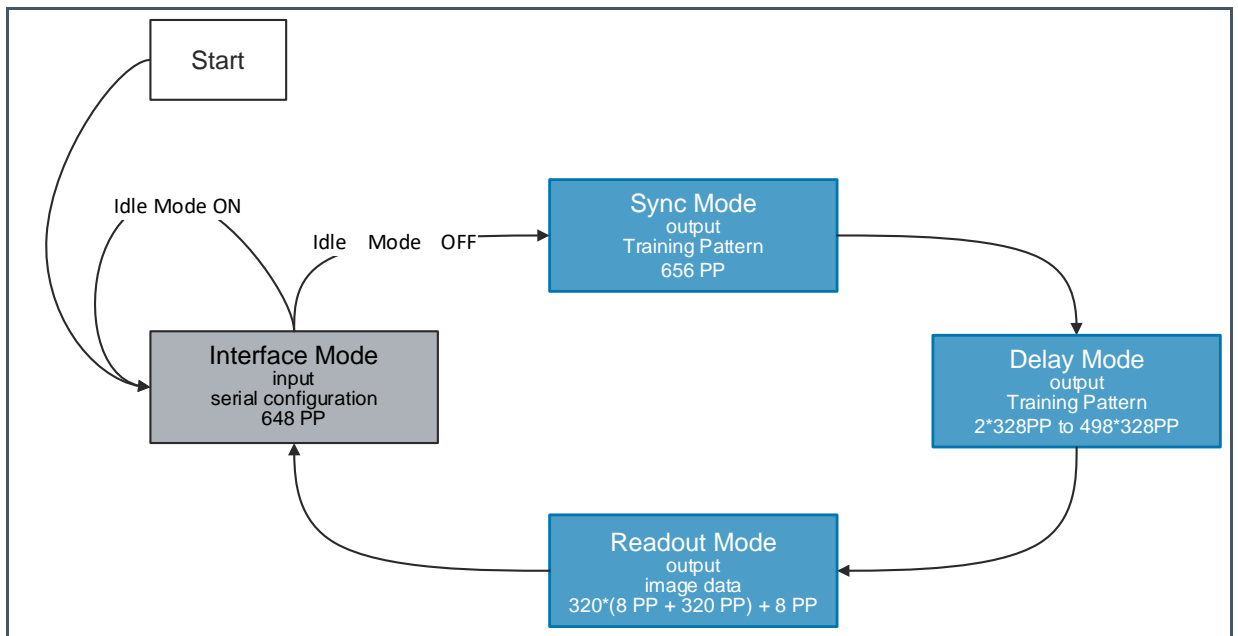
Start

Idle Mode ON

Idle Mode OFF

Sync Mode
output
Training Pattern
656 PP

Interface Mode
input
serial configuration
648 PP

Delay Mode
output
Training Pattern
2*328PP to 498*328PP

Readout Mode
output
image data
320*(8 PP + 320 PP) + 8 PP